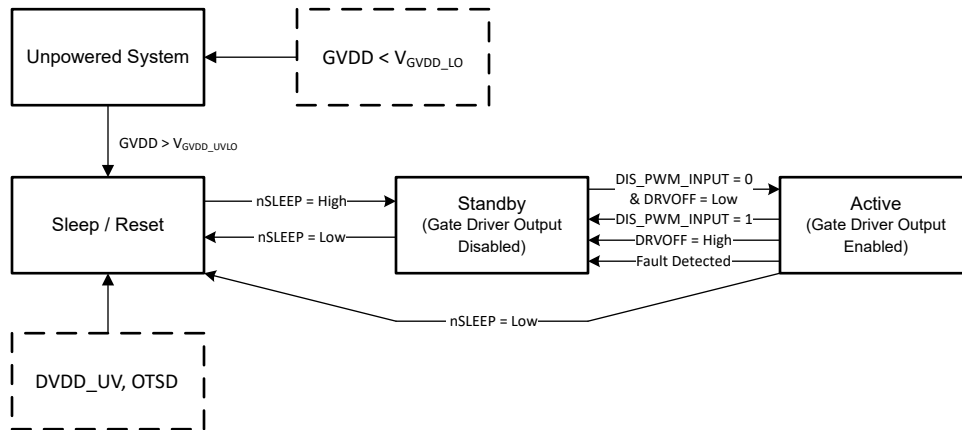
Unpowered System

GVDD < $V_{GVDD\_LO}$

GVDD > $V_{GVDD\_UVLO}$

Sleep / Reset

nSLEEP = High

nSLEEP = Low

Standby
(Gate Driver Output Disabled)

DIS_PWM_INPUT = 0 & DRVOFF = Low

DIS_PWM_INPUT = 1

DRVOFF = High

Fault Detected

Active
(Gate Driver Output Enabled)

nSLEEP = Low

DVDD_UV, OTSD